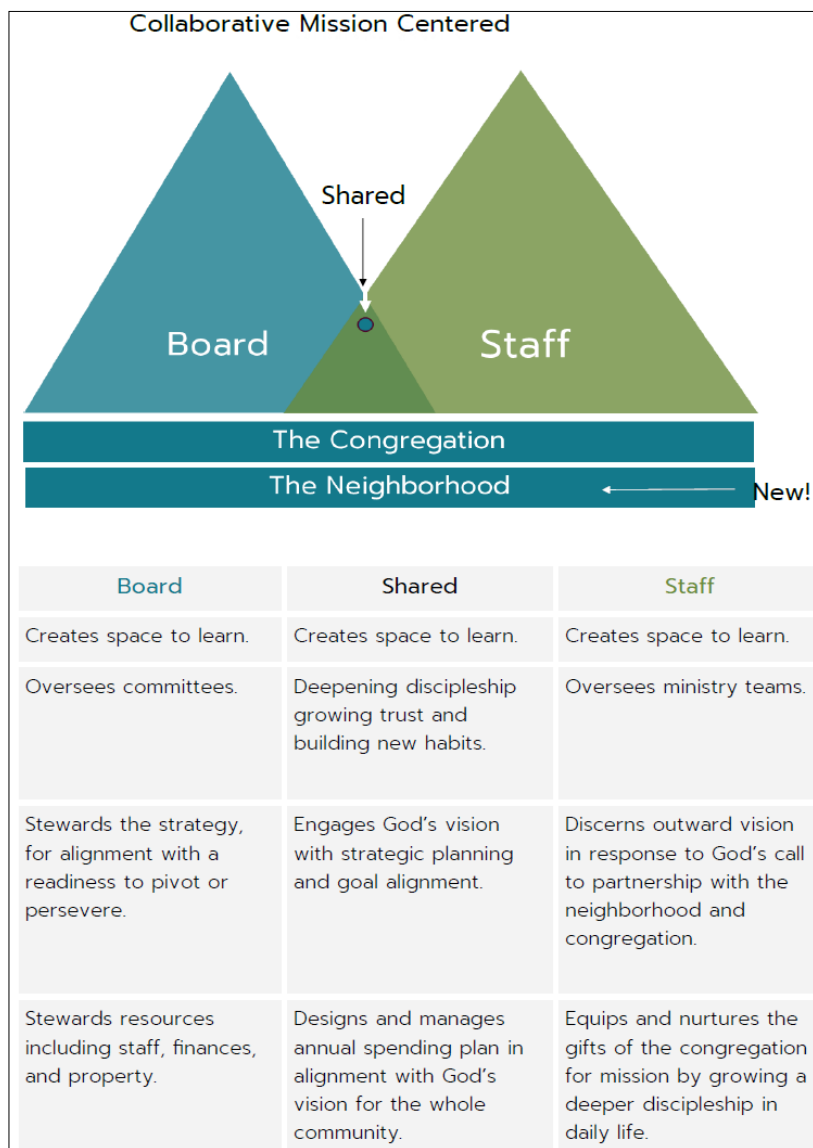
Collaborative Mission Centered

Shared

Board

Staff

The Congregation

The Neighborhood

New!

| Board | Shared | Staff |
|---|---|---|
| Creates space to learn. | Creates space to learn. | Creates space to learn. |
| Oversees committees. | Deepening discipleship growing trust and building new habits. | Oversees ministry teams. |
| Stewards the strategy, for alignment with a readiness to pivot or persevere. | Engages God's vision with strategic planning and goal alignment. | Discerns outward vision in response to God's call to partnership with the neighborhood and congregation. |
| Stewards resources including staff, finances, and property. | Designs and manages annual spending plan in alignment with God's vision for the whole community. | Equips and nurtures the gifts of the congregation for mission by growing a deeper discipleship in daily life. |